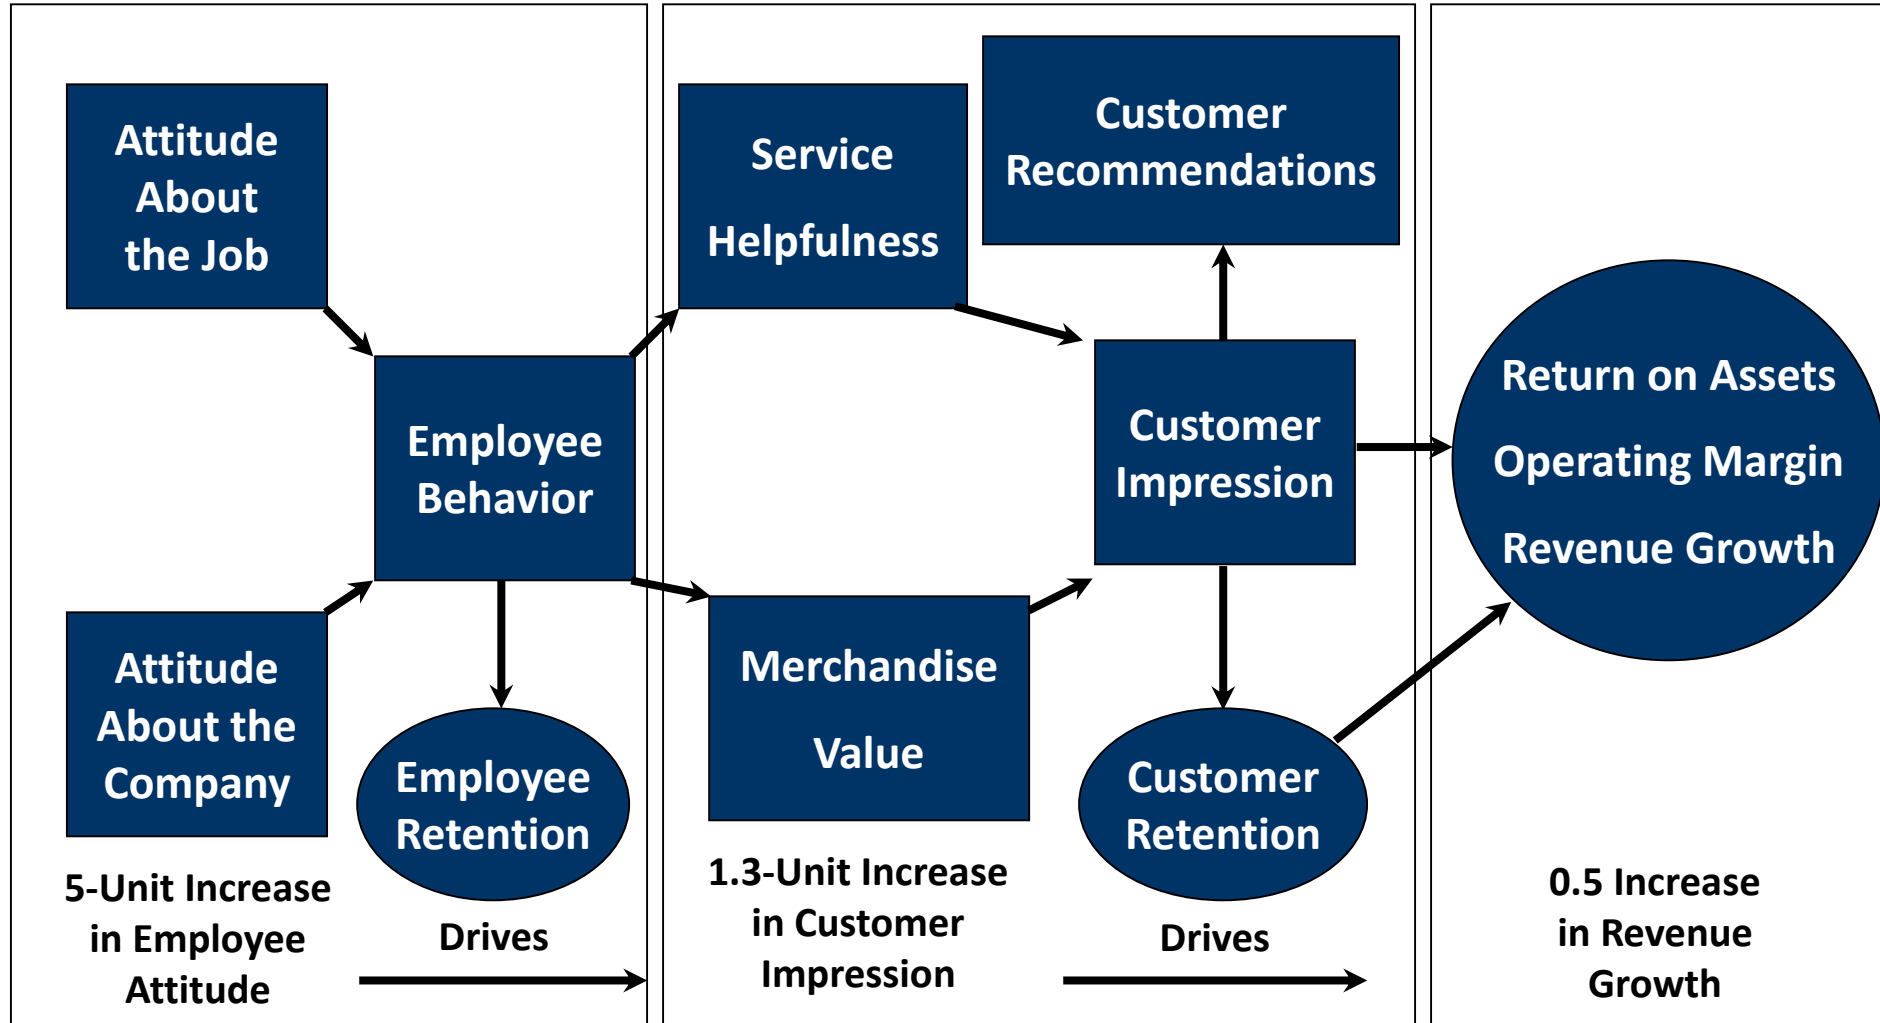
Attitude About the Job

Attitude About the Company

Employee Behavior

Employee Retention

5-Unit Increase in Employee Attitude

Drives

Service Helpfulness

Customer Recommendations

Customer Impression

Merchandise Value

Customer Retention

1.3-Unit Increase in Customer Impression

Drives

Return on Assets

Operating Margin

Revenue Growth

0.5 Increase in Revenue Growth